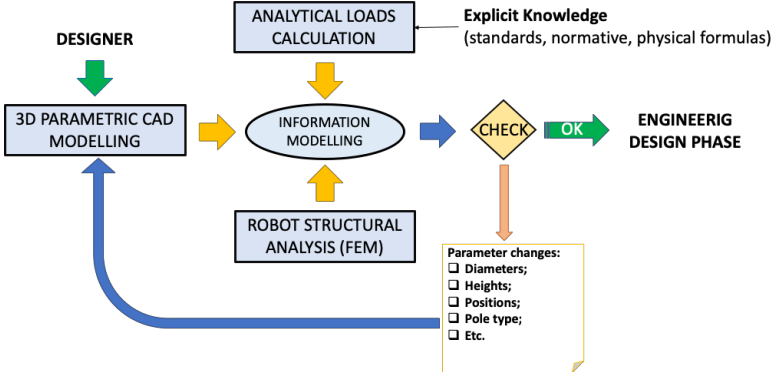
ANALYTICAL LOADS CALCULATION

Explicit Knowledge
(standards, normative, physical formulas)

DESIGNER

3D PARAMETRIC CAD MODELLING

INFORMATION MODELLING

CHECK

OK

ENGINEERIG DESIGN PHASE

ROBOT STRUCTURAL ANALYSIS (FEM)

Parameter changes:
❑ Diameters;
❑ Heights;
❑ Positions;
❑ Pole type;
❑ Etc.